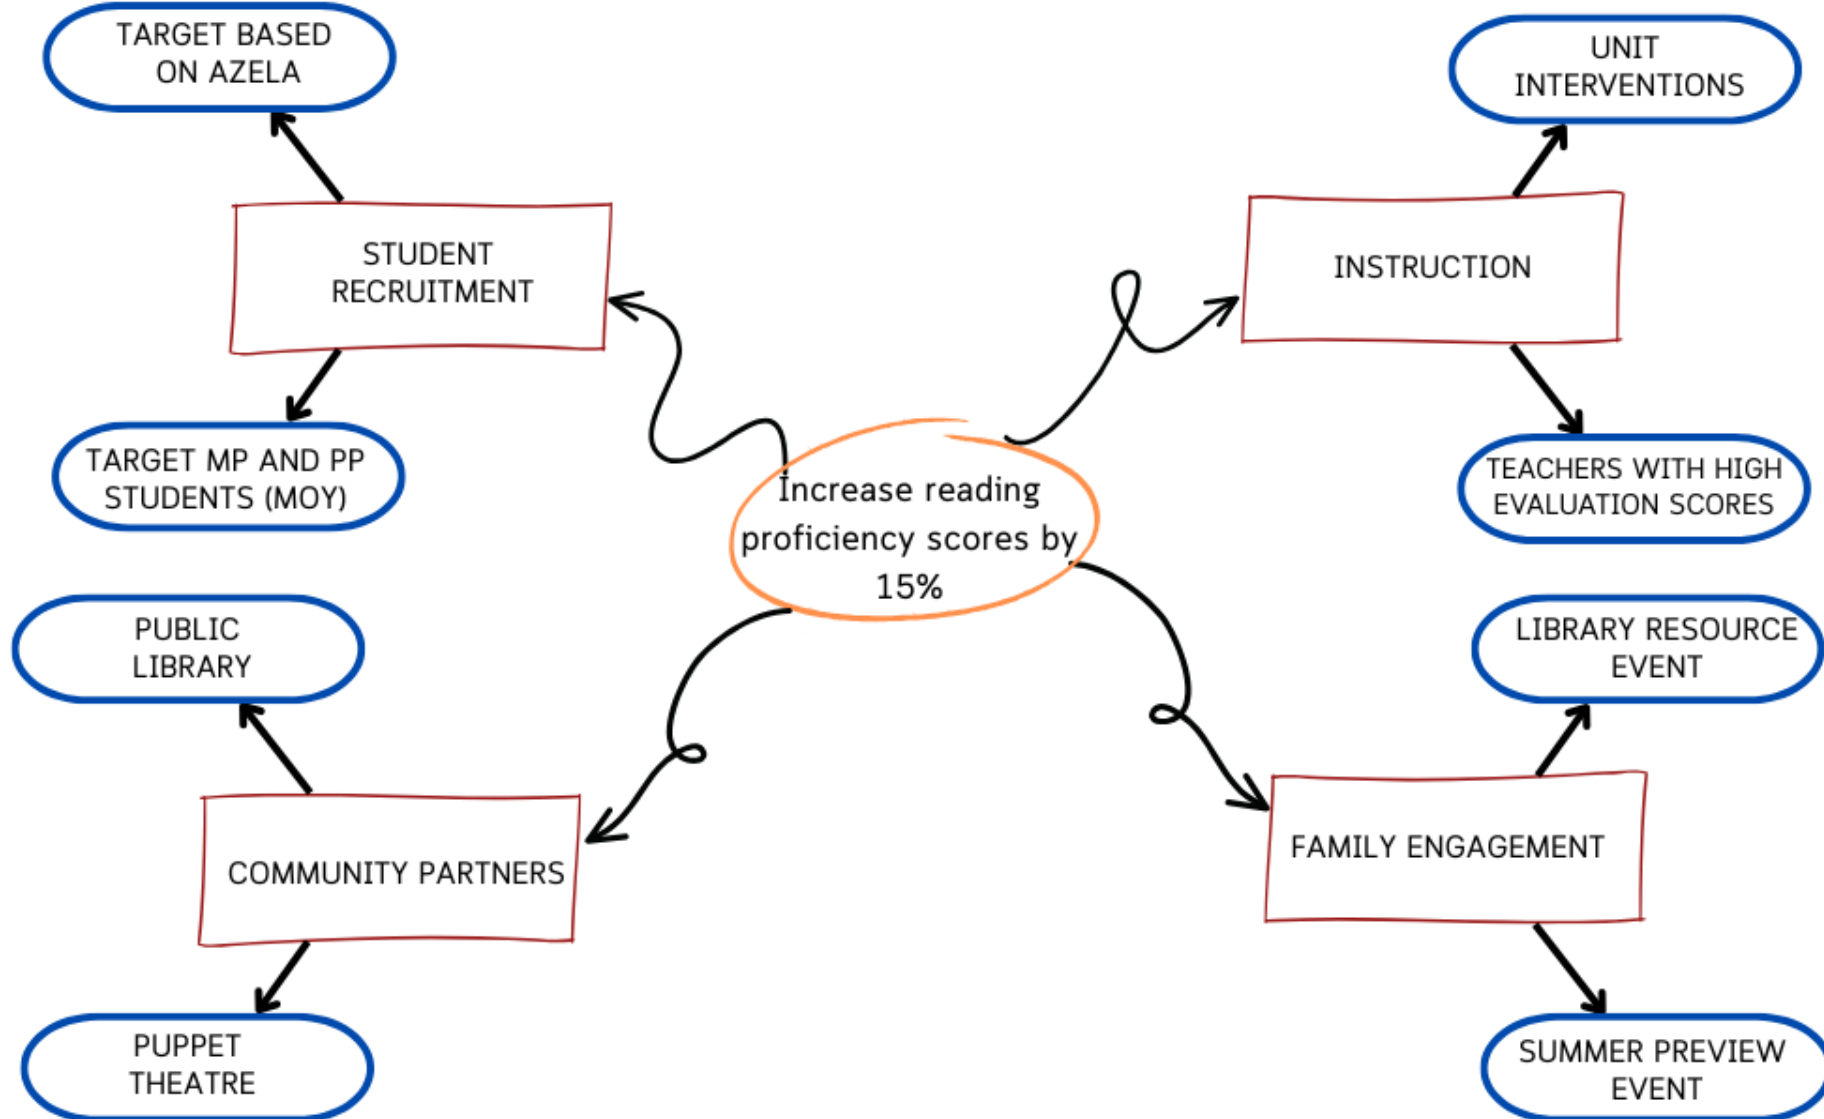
TARGET BASED ON AZELA

UNIT INTERVENTIONS

STUDENT RECRUITMENT

INSTRUCTION

TARGET MP AND PP STUDENTS (MOY)

Increase reading proficiency scores by 15%

TEACHERS WITH HIGH EVALUATION SCORES

PUBLIC LIBRARY

LIBRARY RESOURCE EVENT

COMMUNITY PARTNERS

FAMILY ENGAGEMENT

PUPPET THEATRE

SUMMER PREVIEW EVENT